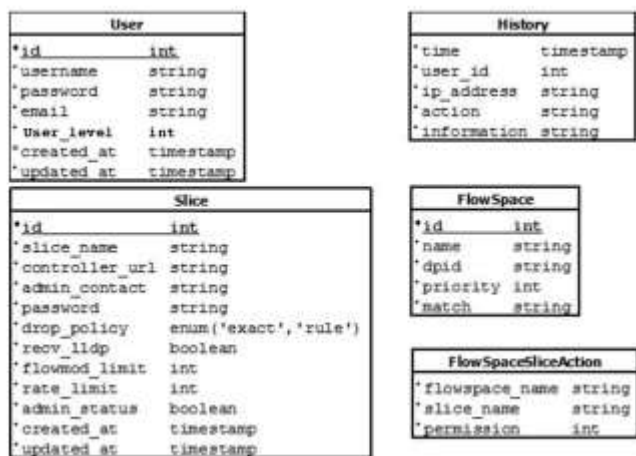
User

| | |
|---|---|
| *id | int |
| *username | string |
| *password | string |
| *email | string |
| *User_level | int |
| *created_at | timestamp |
| *updated_at | timestamp |

History

| | |
|---|---|
| *time | timestamp |
| *user_id | int |
| *ip_address | string |
| *action | string |
| *information | string |

Slice

| | |
|---|---|
| *id | int |
| *slice_name | string |
| *controller_url | string |
| *admin_contact | string |
| *password | string |
| *drop_policy | enum('exact','rule') |
| *recv_lldp | boolean |
| *flowmod_limit | int |
| *rate_limit | int |
| *admin_status | boolean |
| *created_at | timestamp |
| *updated_at | timestamp |

FlowSpace

| | |
|---|---|
| *id | int |
| *name | string |
| *dpid | string |
| *priority | int |
| *match | string |

FlowSpaceSliceAction

| | |
|---|---|
| *flowspace_name | string |
| *slice_name | string |
| *permission | int |